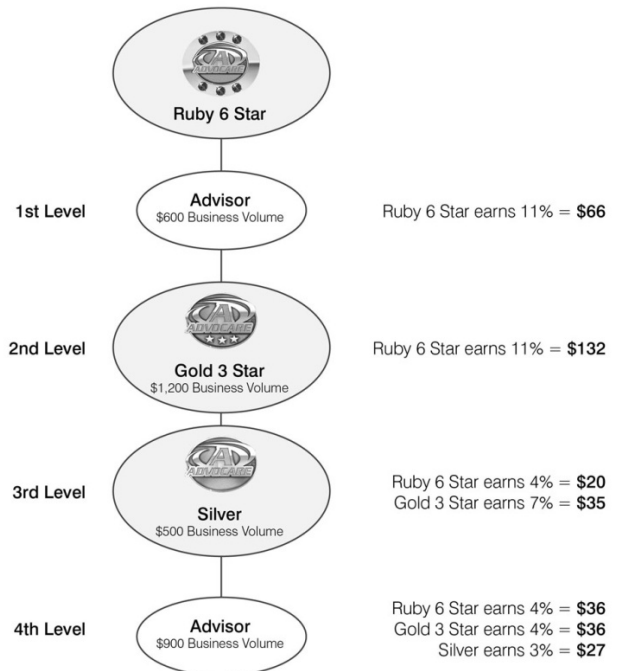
ADVOCARE

Ruby 6 Star

1st Level

Advisor
$600 Business Volume

Ruby 6 Star earns 11% = **$66**

ADVOCARE

2nd Level

Gold 3 Star
$1,200 Business Volume

Ruby 6 Star earns 11% = **$132**

ADVOCARE

3rd Level

Silver
$500 Business Volume

Ruby 6 Star earns 4% = **$20**
Gold 3 Star earns 7% = **$35**

4th Level

Advisor
$900 Business Volume

Ruby 6 Star earns 4% = **$36**
Gold 3 Star earns 4% = **$36**
Silver earns 3% = **$27**